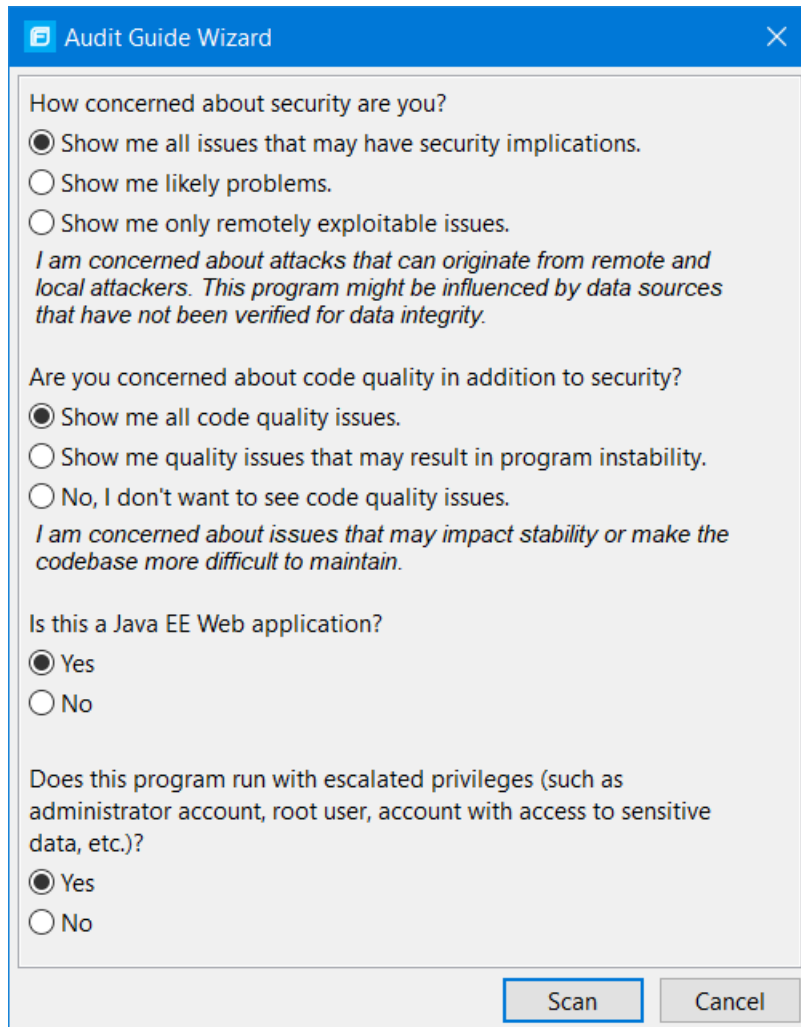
Audit Guide Wizard

How concerned about security are you?

Show me all issues that may have security implications.

Show me likely problems.

Show me only remotely exploitable issues.

I am concerned about attacks that can originate from remote and local attackers. This program might be influenced by data sources that have not been verified for data integrity.

Are you concerned about code quality in addition to security?

Show me all code quality issues.

Show me quality issues that may result in program instability.

No, I don't want to see code quality issues.

I am concerned about issues that may impact stability or make the codebase more difficult to maintain.

Is this a Java EE Web application?

Yes

No

Does this program run with escalated privileges (such as administrator account, root user, account with access to sensitive data, etc.)?

Yes

No

Scan

Cancel